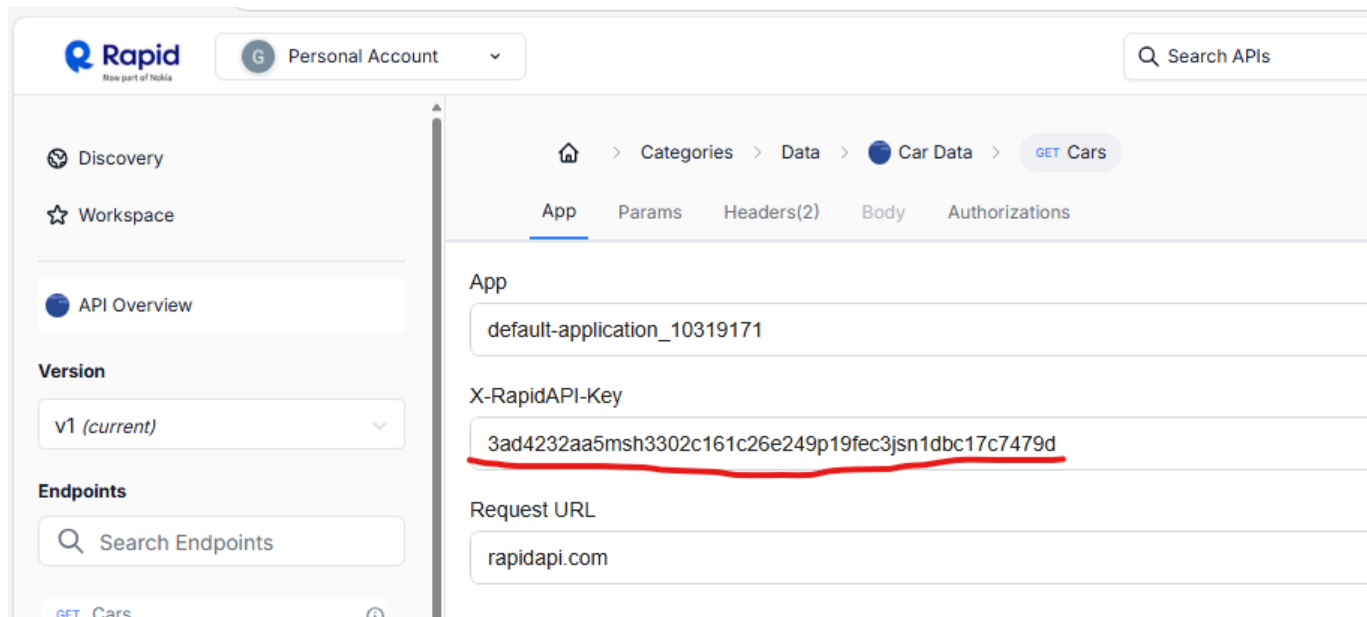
Rapid
Now part of Nokia

G Personal Account

Search APIs

Discovery

Workspace

API Overview

Version

v1 (current)

Endpoints

Search Endpoints

GET Cars

Categories > Data > Car Data > GET Cars

App Params Headers(2) Body Authorizations

App

default-application_10319171

X-RapidAPI-Key

3ad4232aa5msh3302c161c26e249p19fec3jsn1dbc17c7479d

Request URL

rapidapi.com